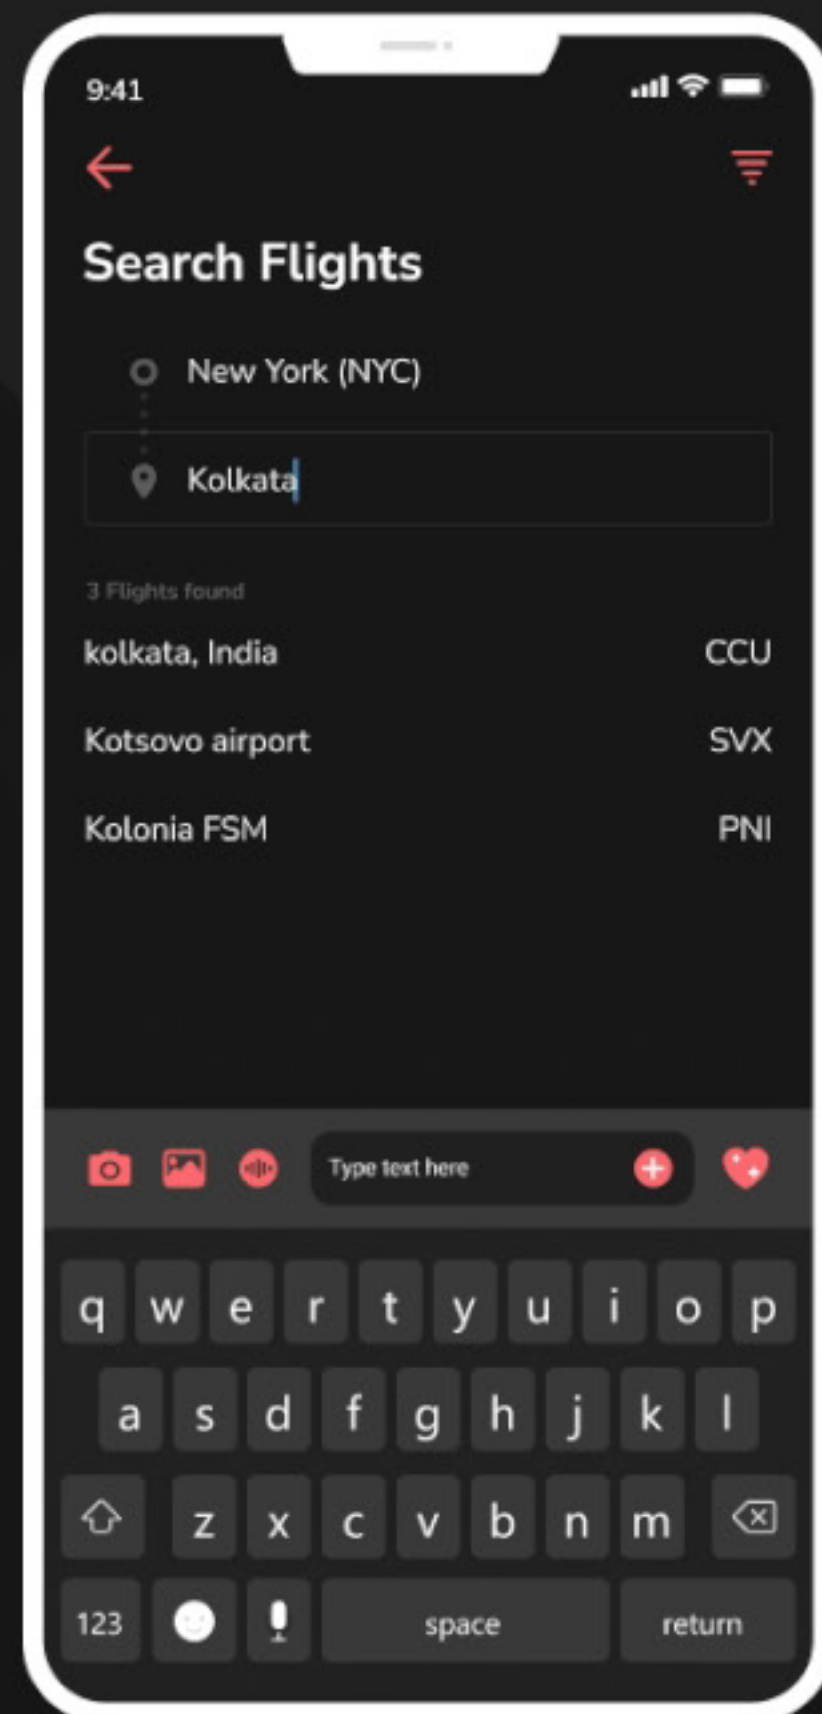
9:41

Search Flights

New York (NYC)

Kolkata

3 Flights found

kolkata, India CCU

Kotsovo airport SVX

Kolonia FSM PNI

Type text here

q w e r t y u i o p

a s d f g h j k l

z x c v b n m

123 space return